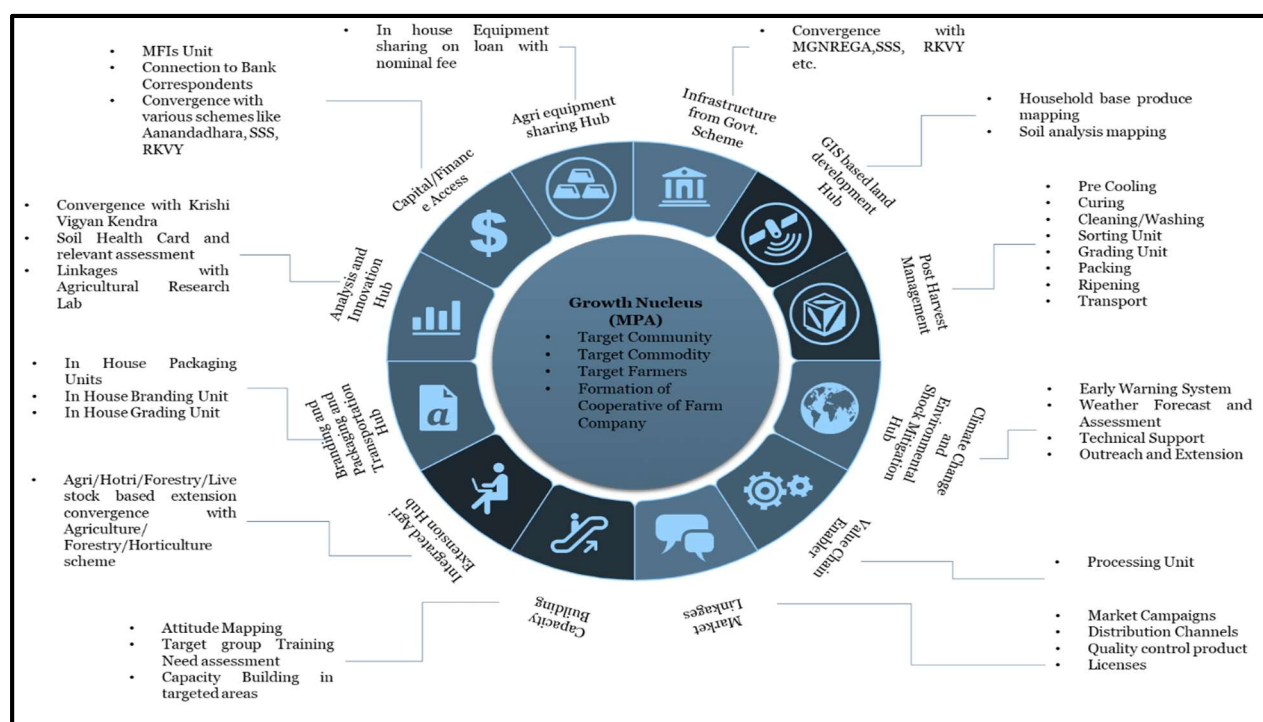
- In house Equipment sharing on nominal fee

- MFIs Unit
- Connection to Bank Correspondents
- Convergence with various schemes like Aanandadhara, SSS, RKVY

- Convergence with MGNREGA,SSS, RKVY etc.

- Household base produce mapping
- Soil analysis mapping

Agri equipment sharing Hub

Infrastructure from Govt. Scheme

GIS based land development Hub

Capital/Finance Access

- Convergence with Krishi Vigyan Kendra
- Soil Health Card and relevant assessment
- Linkages with Agricultural Research Lab

Analysis and Innovation Hub

- Pre Cooling
- Curing
- Cleaning/Washing
- Sorting Unit
- Grading Unit
- Packing
- Ripening
- Transport

Post Harvest Management

Growth Nucleus (MPA)
- Target Community
- Target Commodity
- Target Farmers
- Formation of Cooperative of Farm Company

- In House Packaging Units
- In House Branding Unit
- In House Grading Unit

Branding and Packaging and Transportation Hub

- Early Warning System
- Weather Forecast and Assessment
- Technical Support
- Outreach and Extension

Climate Change and Environmental Shock Mitigation Hub

- Agri/Hotri/Forestry/Live stock based extension convergence with Agriculture/ Forestry/Horticulture scheme

Integrated Agri Extension Hub

Value Chain Enabler

- Processing Unit

Capacity Building

Market Linkages

- Attitude Mapping
- Target group Training Need assessment
- Capacity Building in targeted areas

- Market Campaigns
- Distribution Channels
- Quality control product
- Licenses